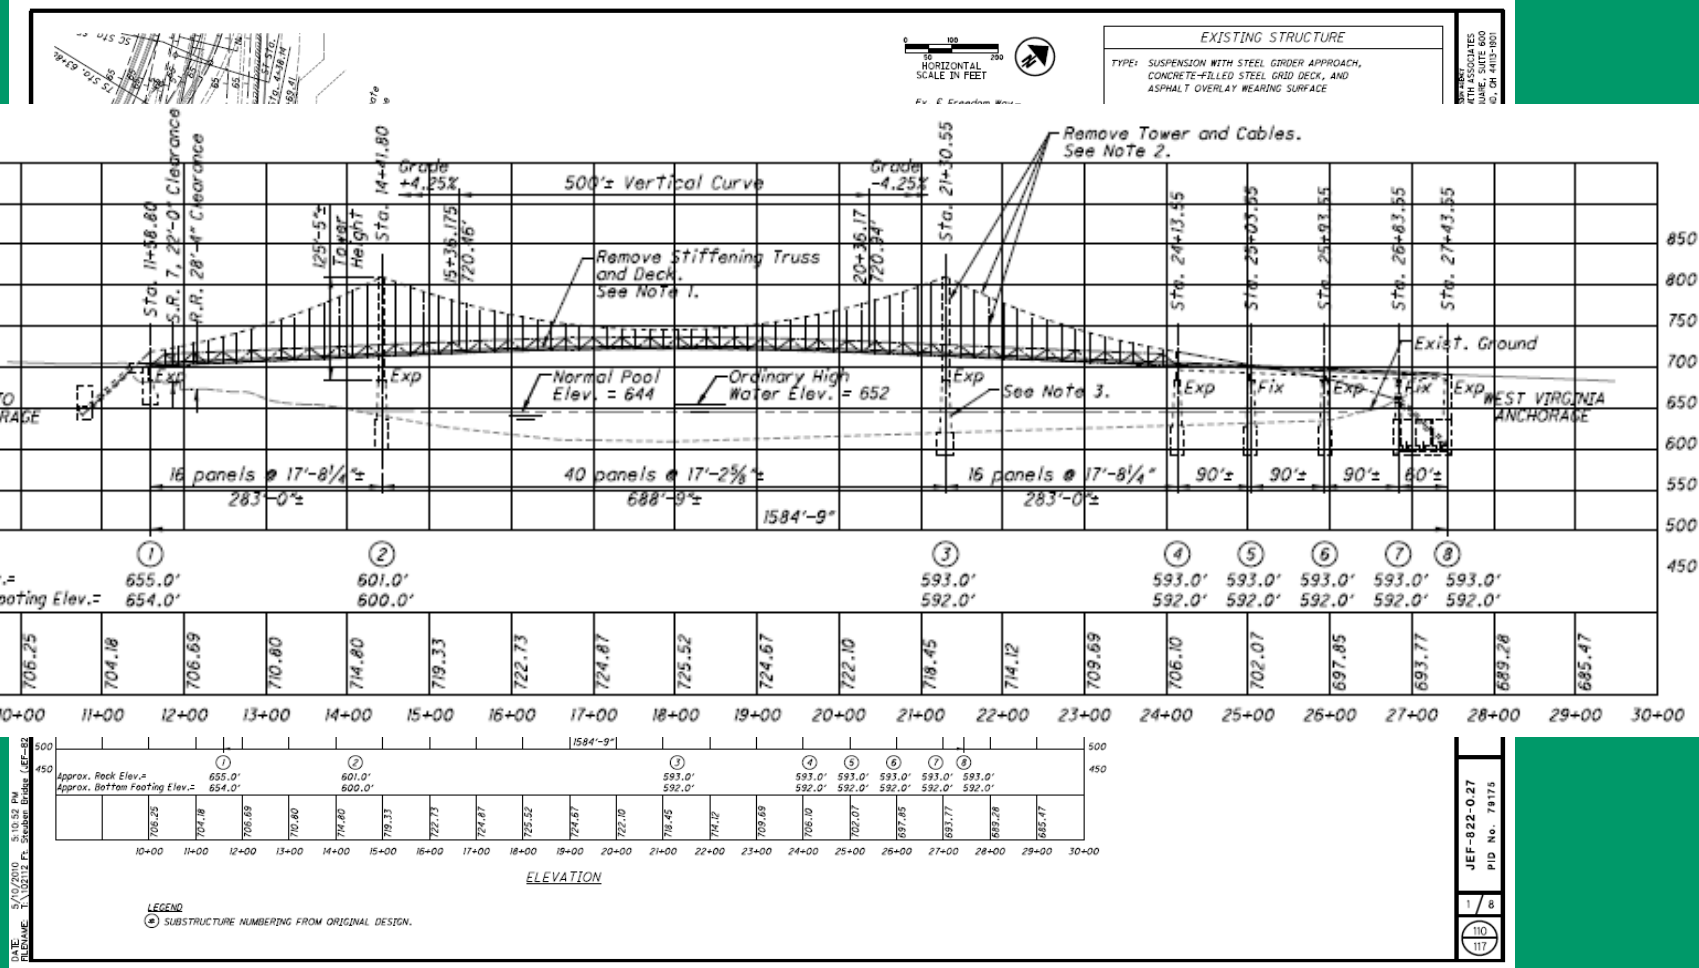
EXISTING STRUCTURE

TYPE: SUSPENSION WITH STEEL GIRDER APPROACH, CONCRETE-FILLED STEEL GRID DECK, AND ASPHALT OVERLAY WEARING SURFACE

HORIZONTAL SCALE IN FEET
0 100 50 200

Remove Tower and Cables. See Note 2.

Sta. 11+58.80
S.R. 7, 22'-0" Clearance
R.R. 28'-4" Clearance
125'-5"± Tower Height
Sta. 14+41.80
Grade +4.25%
15+36.175 720.46'
500'± Vertical Curve
20+36.17 720.34'
Grade -4.25%
Sta. 21+30.55
Sta. 24+13.55
Sta. 25+03.55
Sta. 25+93.55
Sta. 26+83.55
Sta. 27+43.55

Remove Stiffening Truss and Deck. See Note 1.
Exist. Ground
Exp
Exp
Normal Pool Elev. = 644
Ordinary High Water Elev. = 652
Exp
See Note 3.
Exp
Fix
Exp
Fix
Exp
WEST VIRGINIA ANCHORAGE
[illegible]O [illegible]RAGE

16 panels @ 17'-8¼"±
283'-0"±
40 panels @ 17'-2⅝"±
688'-9"±
1584'-9"
16 panels @ 17'-8¼"
283'-0"±
90'±
90'±
90'±
60'±

850
800
750
700
650
600
550
500
450

① ② ③ ④ ⑤ ⑥ ⑦ ⑧
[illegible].=
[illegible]oting Elev.=
655.0' 654.0'
601.0' 600.0'
593.0' 592.0'
593.0' 592.0'
593.0' 592.0'
593.0' 592.0'
593.0' 592.0'
593.0' 592.0'

706.25 704.18 706.69 710.80 714.80 719.33 722.73 724.87 725.52 724.67 722.10 718.45 714.12 709.69 706.10 702.07 697.85 693.77 689.28 685.47

10+00 11+00 12+00 13+00 14+00 15+00 16+00 17+00 18+00 19+00 20+00 21+00 22+00 23+00 24+00 25+00 26+00 27+00 28+00 29+00 30+00

500
450
1584'-9"
Approx. Rock Elev.=
Approx. Bottom Footing Elev.=
① 655.0' 654.0'
② 601.0' 600.0'
③ 593.0' 592.0'
④ 593.0' 592.0'
⑤ 593.0' 592.0'
⑥ 593.0' 592.0'
⑦ 593.0' 592.0'
⑧ 593.0' 592.0'
706.25 704.18 706.69 710.80 714.80 719.33 722.73 724.87 725.52 724.67 722.10 718.45 714.12 709.69 706.10 702.07 697.85 693.77 689.28 685.47
10+00 11+00 12+00 13+00 14+00 15+00 16+00 17+00 18+00 19+00 20+00 21+00 22+00 23+00 24+00 25+00 26+00 27+00 28+00 29+00 30+00

ELEVATION

LEGEND
Ⓐ SUBSTRUCTURE NUMBERING FROM ORIGINAL DESIGN.

DATE: 5/10/2010 5:10:52 PM
FILENAME: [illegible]102112 Ft. Steuben Bridge (JEF-82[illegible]

JEF-822-0.27
PID No. 79175
1/8
110/117